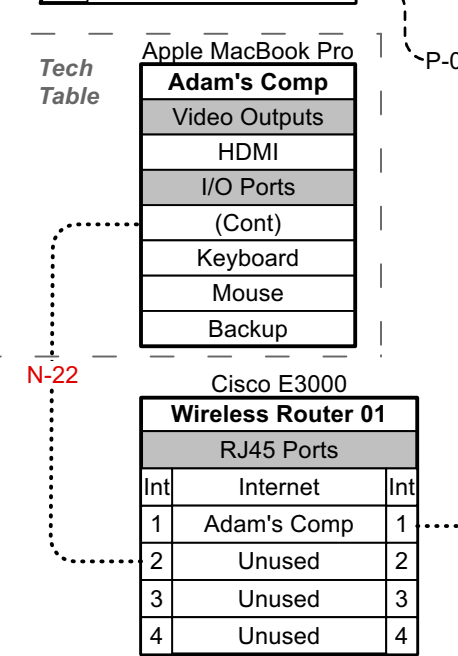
Tech Table

Apple MacBook Pro

| Adam's Comp |
|---|
| Video Outputs |
| HDMI |
| I/O Ports |
| (Cont) |
| Keyboard |
| Mouse |
| Backup |

P-0

N-22

Cisco E3000

| Wireless Router 01 | | |
|---|---|---|
| RJ45 Ports | | |
| Int | Internet | Int |
| 1 | Adam's Comp | 1 |
| 2 | Unused | 2 |
| 3 | Unused | 3 |
| 4 | Unused | 4 |